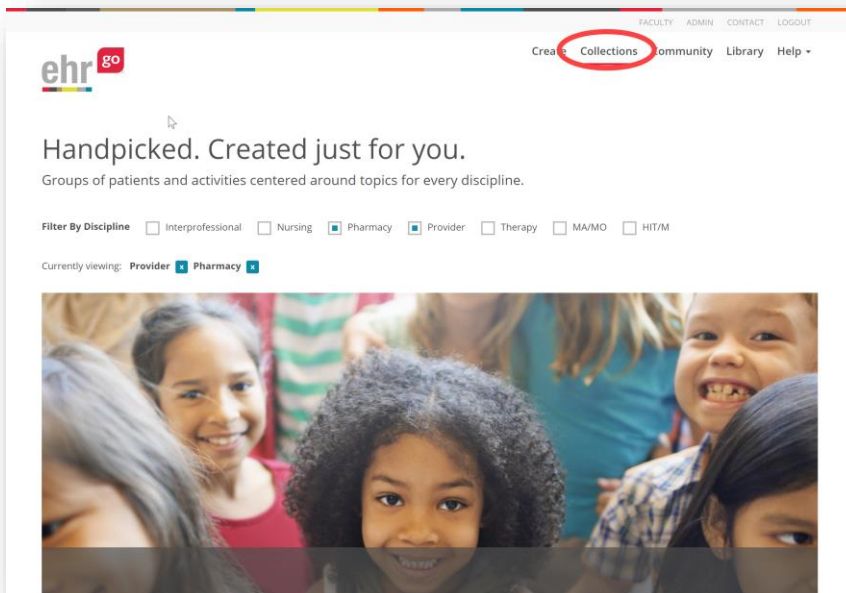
FACULTY ADMIN CONTACT LOGOUT

ehr go

Create Collections Community Library Help ▾

Handpicked. Created just for you.

Groups of patients and activities centered around topics for every discipline.

Filter By Discipline Interprofessional Nursing Pharmacy Provider Therapy MA/MO HIT/M

Currently viewing: Provider x Pharmacy x